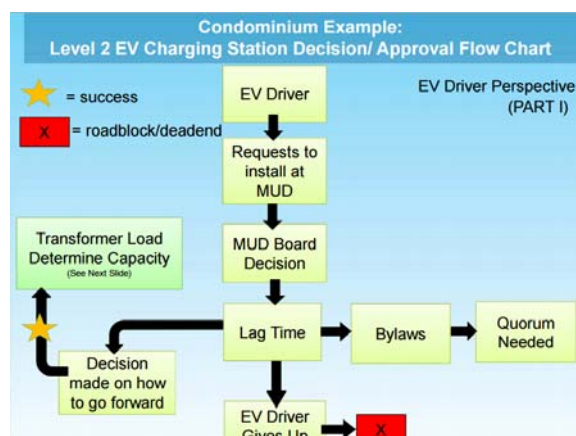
Condominium Example:
Level 2 EV Charging Station Decision/ Approval Flow Chart

= success

X = roadblock/deadend

EV Driver Perspective
(PART I)

EV Driver

Requests to install at MUD

MUD Board Decision

Transformer Load Determine Capacity
(See Next Slide)

Lag Time

Bylaws

Quorum Needed

Decision made on how to go forward

EV Driver Gives Up

X